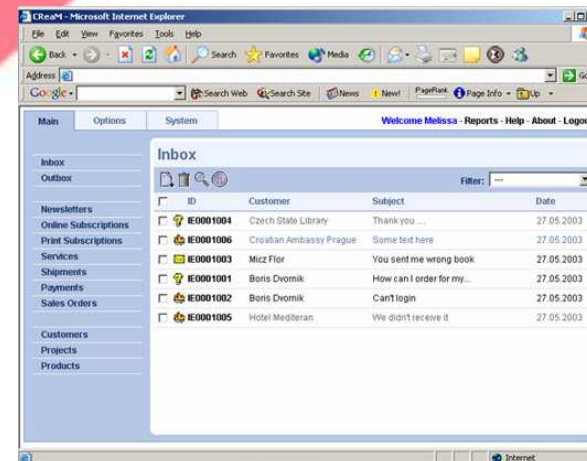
CReaM - Microsoft Internet Explorer

File Edit View Favorites Tools Help

Back Search Favorites Media

Address

Google Search Web Search Site News New! PageRank Page Info Up

Main Options System

Welcome Melissa - Reports - Help - About - Logout

Inbox
Outbox

Newsletters
Online Subscriptions
Print Subscriptions
Services
Shipments
Payments
Sales Orders

Customers
Projects
Products

Inbox

Filter: ---

| | ID | Customer | Subject | Date |
|---|---|---|---|---|
| | IE0001004 | Czech State Library | Thank you .... | 27.05.2003 |
| | IE0001006 | Croatian Ambassy Prague | Some text here | 27.05.2003 |
| | IE0001003 | Micz Flor | You sent me wrong book | 27.05.2003 |
| | IE0001001 | Boris Dvornik | How can I order for my... | 27.05.2003 |
| | IE0001002 | Boris Dvornik | Can't login | 27.05.2003 |
| | IE0001005 | Hotel Mediteran | We didn't receive it | 27.05.2003 |

Internet